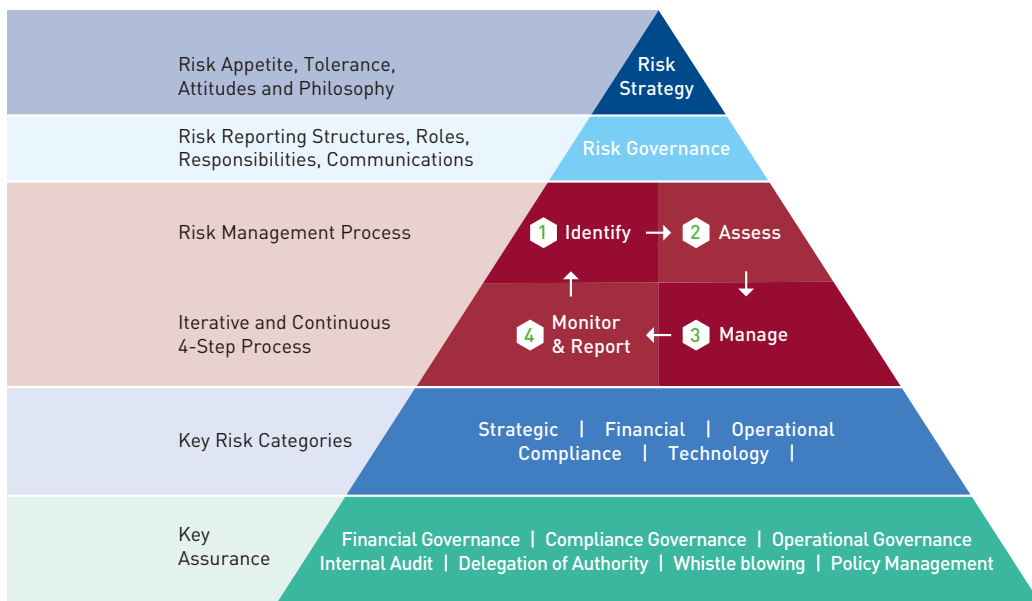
Risk Appetite, Tolerance, Attitudes and Philosophy

Risk Strategy

Risk Reporting Structures, Roles, Responsibilities, Communications

Risk Governance

Risk Management Process

Iterative and Continuous 4-Step Process

1 Identify → 2 Assess

4 Monitor & Report ← 3 Manage

Key Risk Categories

Strategic | Financial | Operational
Compliance | Technology |

Key Assurance

Financial Governance | Compliance Governance | Operational Governance
Internal Audit | Delegation of Authority | Whistle blowing | Policy Management